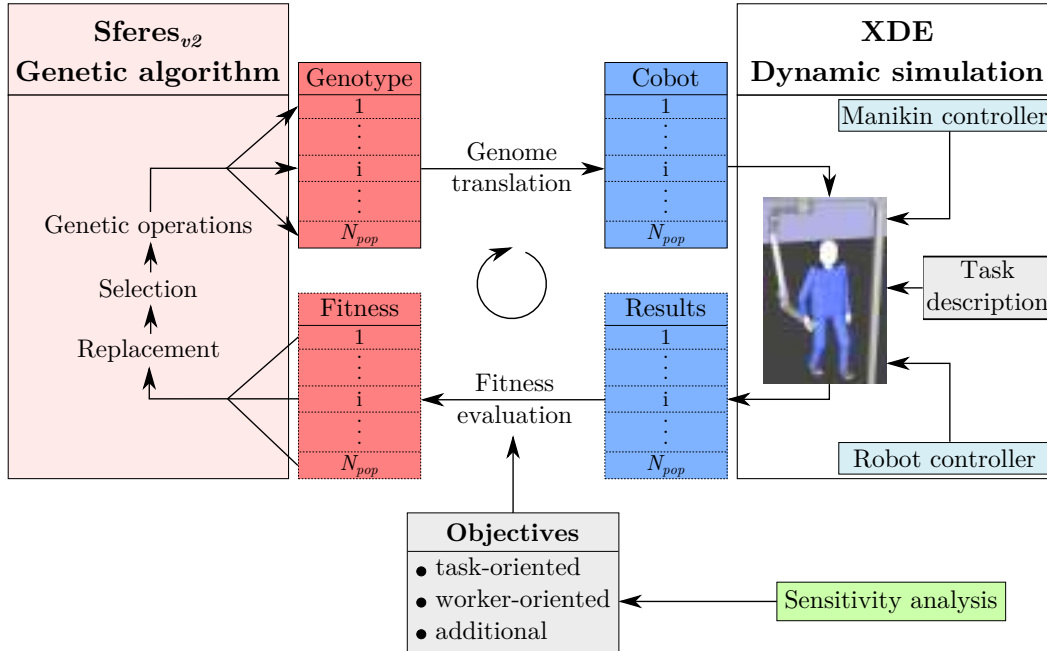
$\textbf{Sferes}_{v2}$
Genetic algorithm

Genetic operations
Selection
Replacement

Genotype
1
⋮
i
⋮
$N_{pop}$

Genome translation

Cobot
1
⋮
i
⋮
$N_{pop}$

XDE
Dynamic simulation

Manikin controller
Task description
Robot controller

Fitness
1
⋮
i
⋮
$N_{pop}$

Fitness evaluation

Results
1
⋮
i
⋮
$N_{pop}$

Objectives
• task-oriented
• worker-oriented
• additional

Sensitivity analysis